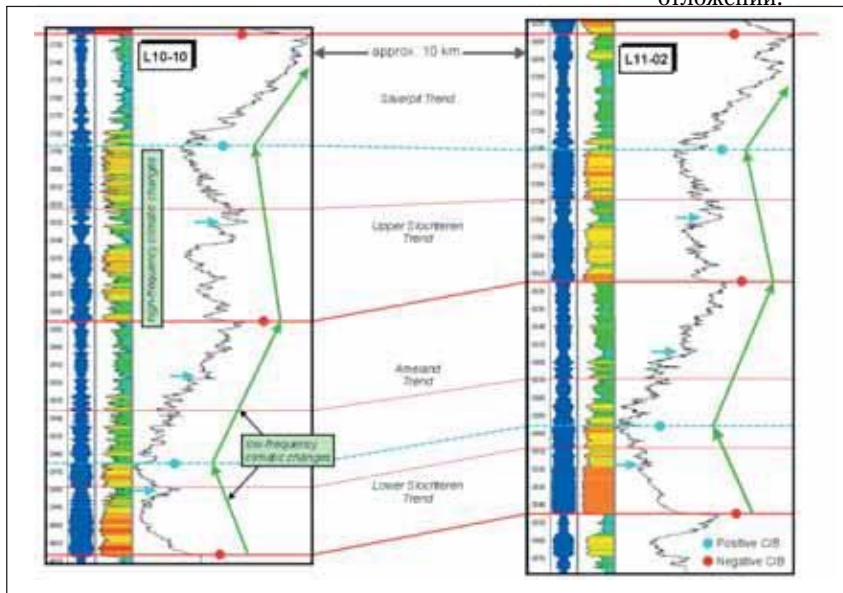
отложений.

L10-10

approx. 10 km

L11-02

Slaverpit Trend

high-frequency climatic changes

Upper Slochteren Trend

Ameland Trend

low-frequency climatic changes

Lower Slochteren Trend

Positive C/B

Negative C/B